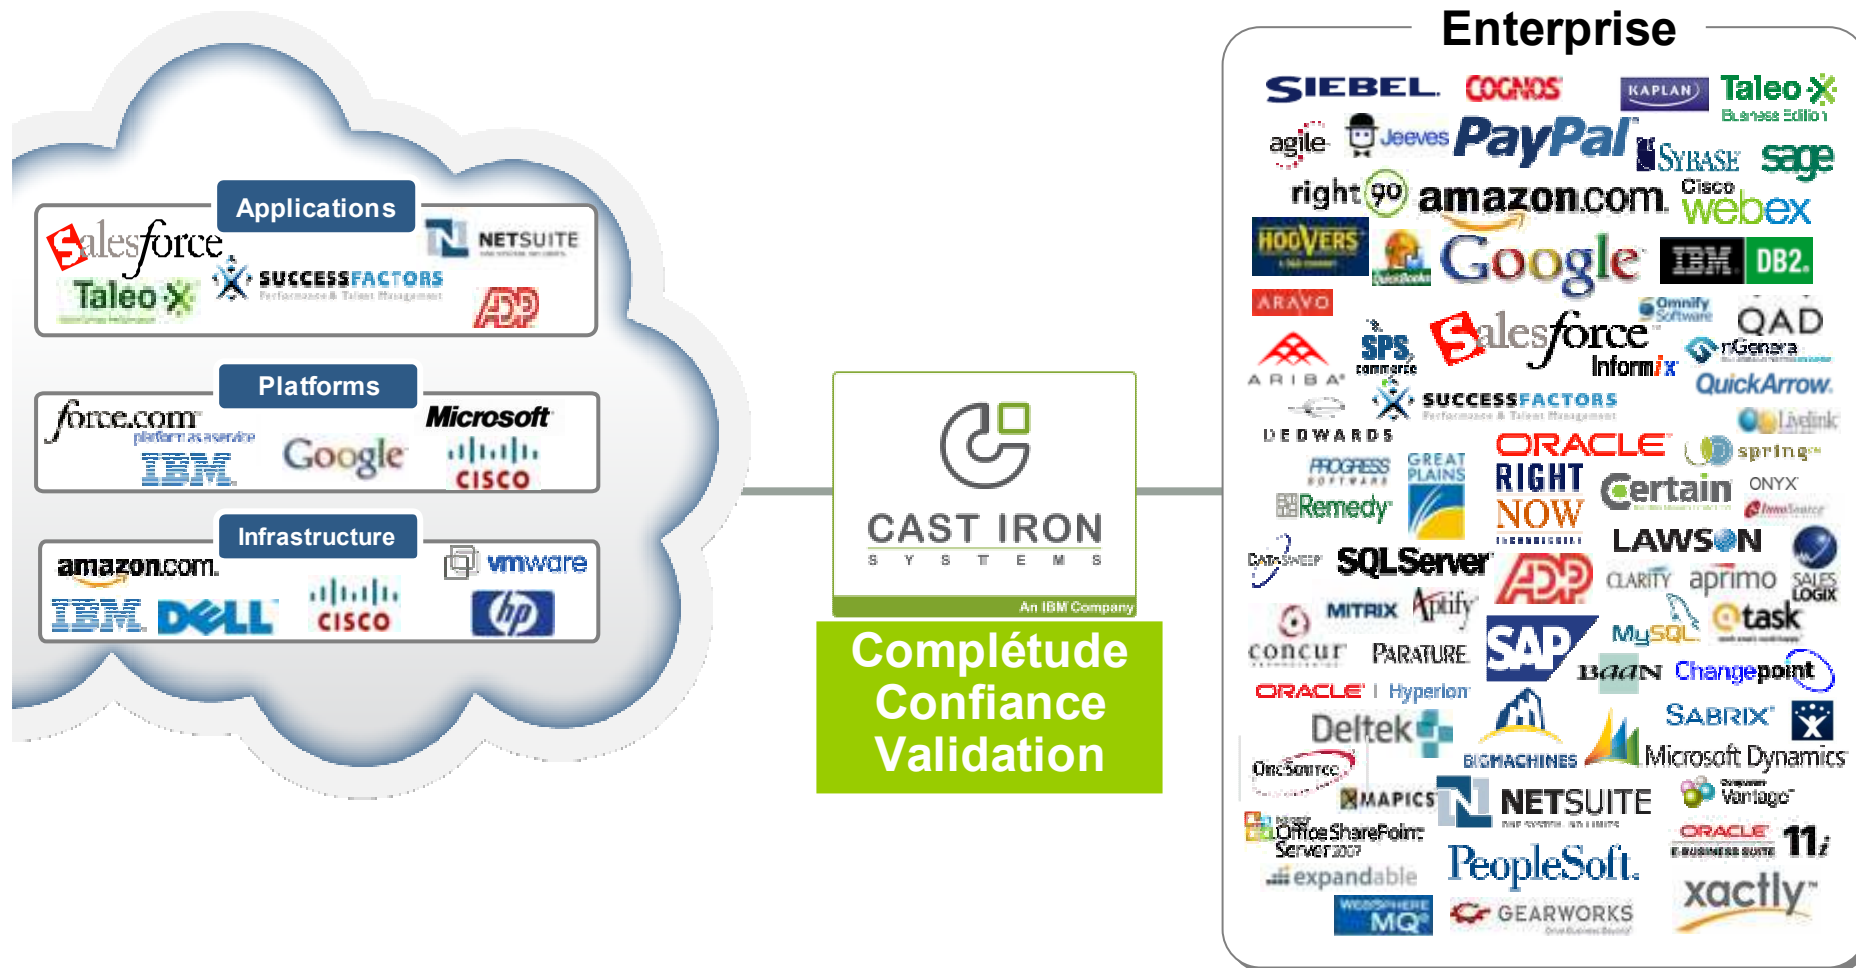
Applications

salesforce

NETSUITE

Taleo

SUCCESSFACTORS
Performance & Talent Management

ADP

Platforms

force.com
platform as a service

Microsoft

IBM

Google

CISCO

Infrastructure

amazon.com

vmware

IBM

DELL

CISCO

hp

CAST IRON
S Y S T E M S
An IBM Company

Complétude
Confiance
Validation

Enterprise

SIEBEL

COGNOS

KAPLAN

Taleo
Business Edition

agile

Jeeves

PayPal

SYBASE

sage

right 90

amazon.com

Cisco webex

HOOVERS

QuickBooks

Google

IBM DB2.

ARAVO

Omnify Software

QAD

ARIBA

SPS commerce

salesforce

Informix

nGenera

QuickArrow

SUCCESSFACTORS
Performance & Talent Management

Livelink

JD EDWARDS

ORACLE

spring

PROGRESS SOFTWARE

GREAT PLAINS

RIGHT NOW

Certain

ONYX

Remedy

Innosource

DataSweep

SQLServer

ADP

LAWSON

CLARITY

aprimo

SALES LOGIX

MITRIX

Aptify

MySQL

@task

concur

PARATURE

SAP

BaaN

Changepoint

ORACLE | Hyperion

SABRIX

Deltek

BIGMACHINES

Microsoft Dynamics

OneSource

MAPICS

NETSUITE

Vantage

Office SharePoint Server 2007

ORACLE E-BUSINESS SUITE 11i

expandable

PeopleSoft.

xactly

WEBSPHERE MQ

GEARWORKS